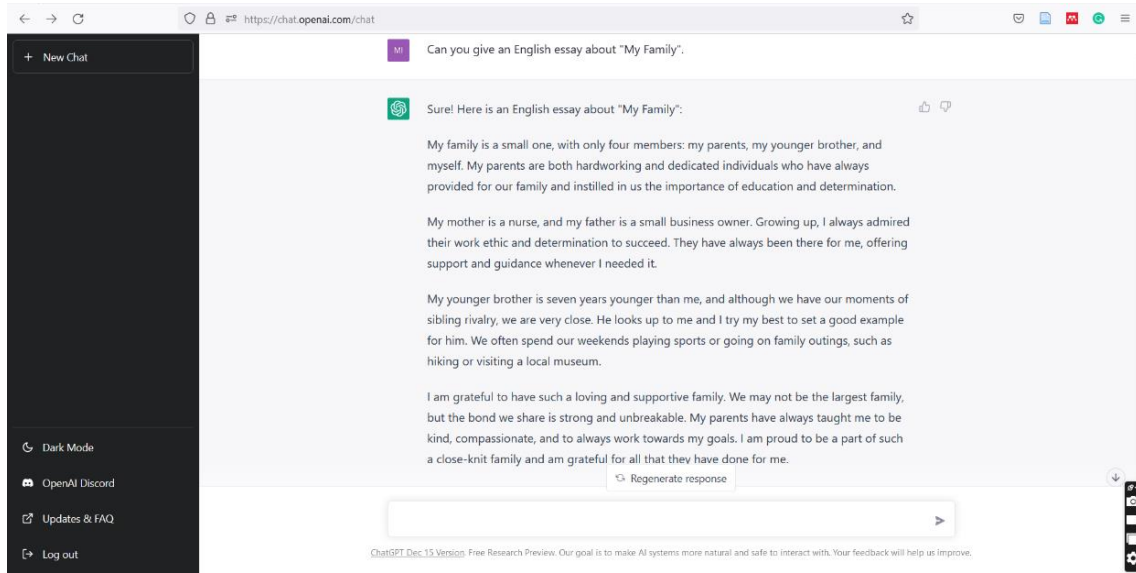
https://chat.openai.com/chat

+ New Chat

MI Can you give an English essay about "My Family".

Sure! Here is an English essay about "My Family":

My family is a small one, with only four members: my parents, my younger brother, and myself. My parents are both hardworking and dedicated individuals who have always provided for our family and instilled in us the importance of education and determination.

My mother is a nurse, and my father is a small business owner. Growing up, I always admired their work ethic and determination to succeed. They have always been there for me, offering support and guidance whenever I needed it.

My younger brother is seven years younger than me, and although we have our moments of sibling rivalry, we are very close. He looks up to me and I try my best to set a good example for him. We often spend our weekends playing sports or going on family outings, such as hiking or visiting a local museum.

I am grateful to have such a loving and supportive family. We may not be the largest family, but the bond we share is strong and unbreakable. My parents have always taught me to be kind, compassionate, and to always work towards my goals. I am proud to be a part of such a close-knit family and am grateful for all that they have done for me.

Regenerate response

Dark Mode

OpenAI Discord

Updates & FAQ

Log out

ChatGPT Dec 15 Version. Free Research Preview. Our goal is to make AI systems more natural and safe to interact with. Your feedback will help us improve.